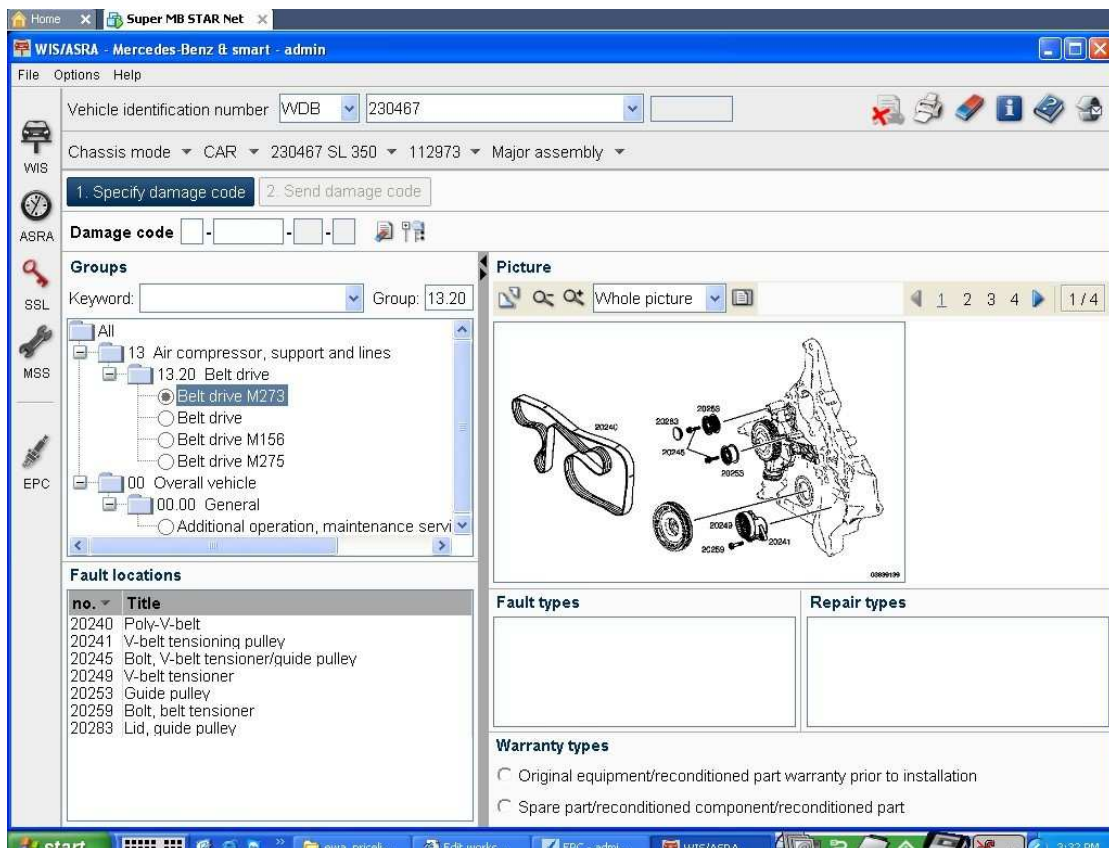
Home
Super MB STAR Net

WIS/ASRA - Mercedes-Benz & smart - admin

File Options Help

Vehicle identification number WDB 230467

Chassis mode ▾ CAR ▾ 230467 SL 350 ▾ 112973 ▾ Major assembly ▾

WIS

1. Specify damage code 2. Send damage code

ASRA

Damage code

SSL

MSS

EPC

Groups

Keyword: Group: 13.20

All
13 Air compressor, support and lines
13.20 Belt drive
Belt drive M273
Belt drive
Belt drive M156
Belt drive M275
00 Overall vehicle
00.00 General
Additional operation, maintenance servi

Fault locations

| no. | Title |
|---|---|
| 20240 | Poly-V-belt |
| 20241 | V-belt tensioning pulley |
| 20245 | Bolt, V-belt tensioner/guide pulley |
| 20249 | V-belt tensioner |
| 20253 | Guide pulley |
| 20259 | Bolt, belt tensioner |
| 20283 | Lid, guide pulley |

Picture

Whole picture

1 2 3 4 1/4

20240 20283 20256 20245 20253 20249 20241 20259

Fault types

Repair types

Warranty types

Original equipment/reconditioned part warranty prior to installation

Spare part/reconditioned component/reconditioned part

start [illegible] Edit works EPC - admi WIS/ASRA 3:32 PM